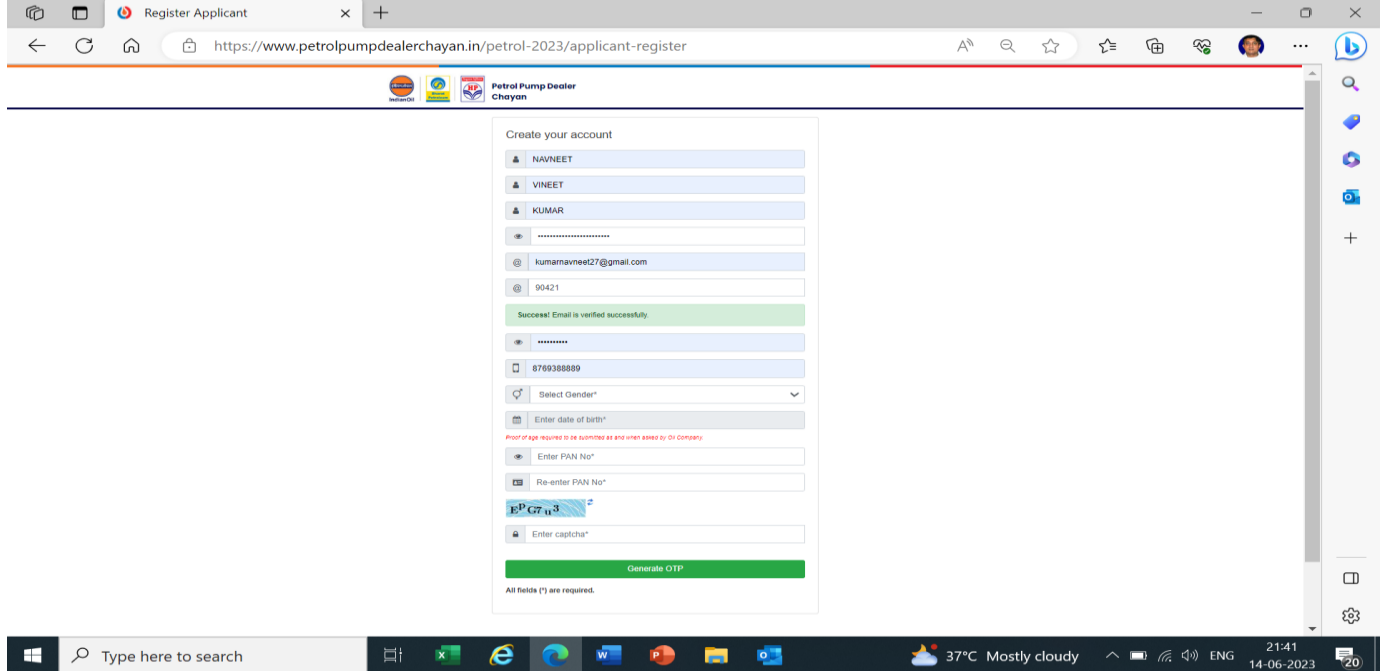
Register Applicant

https://www.petrolpumpdealerchayan.in/petrol-2023/applicant-register

IndianOil

Petrol Pump Dealer Chayan

Create your account

NAVNEET

VINEET

KUMAR

••••••••••••••••••••••••

kumarnavneet27@gmail.com

90421

Success! Email is verified successfully.

••••••••••

8769388889

Select Gender*

Enter date of birth*

Proof of age required to be submitted as and when asked by Oil Company.

Enter PAN No*

Re-enter PAN No*

EP G7 n 3

Enter captcha*

Generate OTP

All fields (*) are required.

Type here to search

37°C Mostly cloudy

ENG

21:41
14-06-2023

20